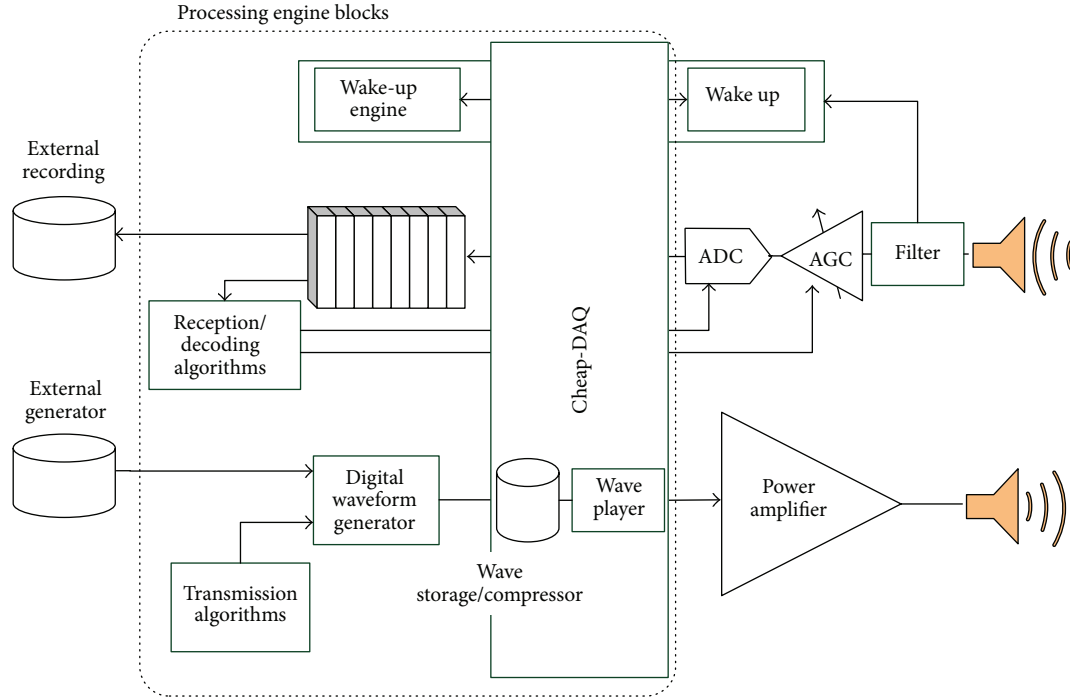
Processing engine blocks

Wake-up engine

Wake up

External recording

ADC

AGC

Filter

Reception/ decoding algorithms

Cheap-DAQ

External generator

Digital waveform generator

Wave player

Power amplifier

Transmission algorithms

Wave storage/compressor